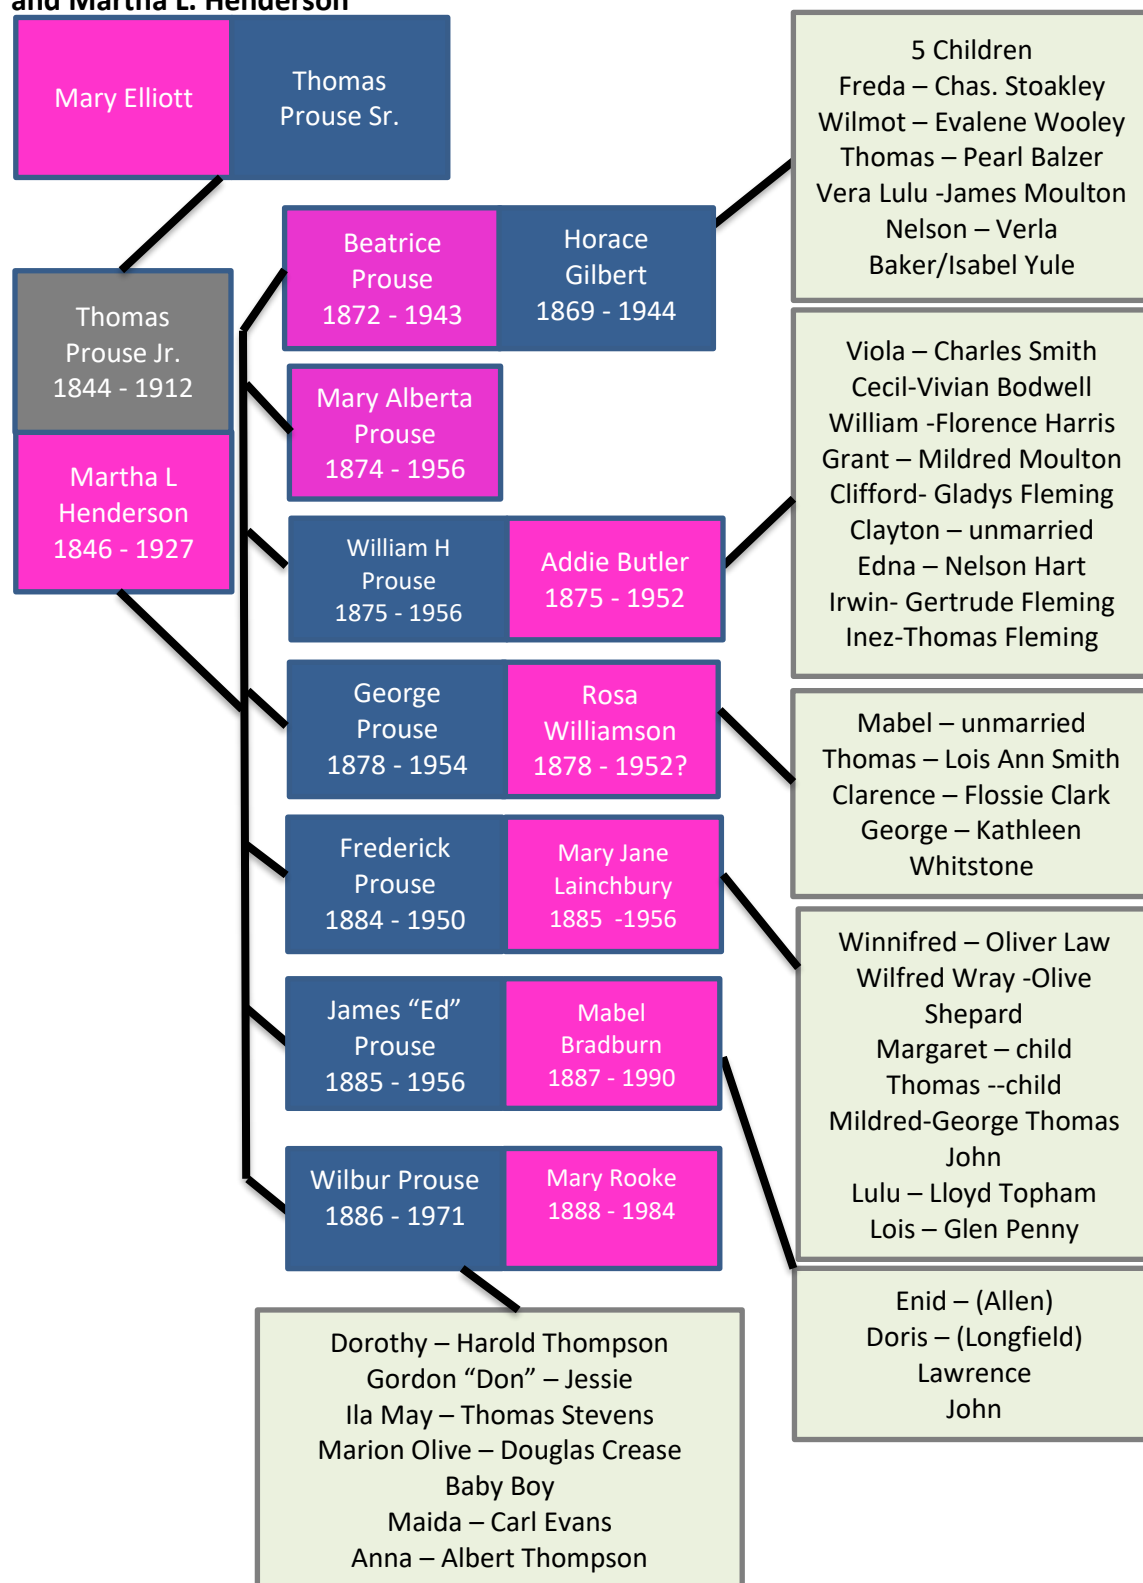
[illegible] Martha L. Henderson

Mary Elliott

Thomas Prouse Sr.

Thomas Prouse Jr. 1844 - 1912

Martha L Henderson 1846 - 1927

Beatrice Prouse 1872 - 1943

Horace Gilbert 1869 - 1944

5 Children
Freda – Chas. Stoakley
Wilmot – Evalene Wooley
Thomas – Pearl Balzer
Vera Lulu -James Moulton
Nelson – Verla Baker/Isabel Yule

Mary Alberta Prouse 1874 - 1956

William H Prouse 1875 - 1956

Addie Butler 1875 - 1952

Viola – Charles Smith
Cecil-Vivian Bodwell
William -Florence Harris
Grant – Mildred Moulton
Clifford- Gladys Fleming
Clayton – unmarried
Edna – Nelson Hart
Irwin- Gertrude Fleming
Inez-Thomas Fleming

George Prouse 1878 - 1954

Rosa Williamson 1878 - 1952?

Mabel – unmarried
Thomas – Lois Ann Smith
Clarence – Flossie Clark
George – Kathleen Whitstone

Frederick Prouse 1884 - 1950

Mary Jane Lainchbury 1885 -1956

Winnifred – Oliver Law
Wilfred Wray -Olive Shepard
Margaret – child
Thomas --child
Mildred-George Thomas
John
Lulu – Lloyd Topham
Lois – Glen Penny

James “Ed” Prouse 1885 - 1956

Mabel Bradburn 1887 - 1990

Enid – (Allen)
Doris – (Longfield)
Lawrence
John

Wilbur Prouse 1886 - 1971

Mary Rooke 1888 - 1984

Dorothy – Harold Thompson
Gordon “Don” – Jessie
Ila May – Thomas Stevens
Marion Olive – Douglas Crease
Baby Boy
Maida – Carl Evans
Anna – Albert Thompson